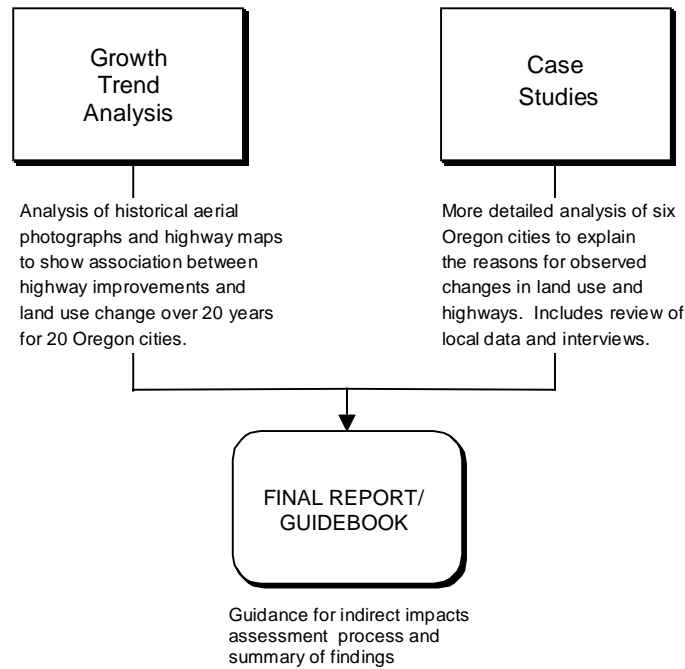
Growth Trend Analysis

Analysis of historical aerial photographs and highway maps to show association between highway improvements and land use change over 20 years for 20 Oregon cities.

Case Studies

More detailed analysis of six Oregon cities to explain the reasons for observed changes in land use and highways. Includes review of local data and interviews.

FINAL REPORT/ GUIDEBOOK

Guidance for indirect impacts assessment process and summary of findings